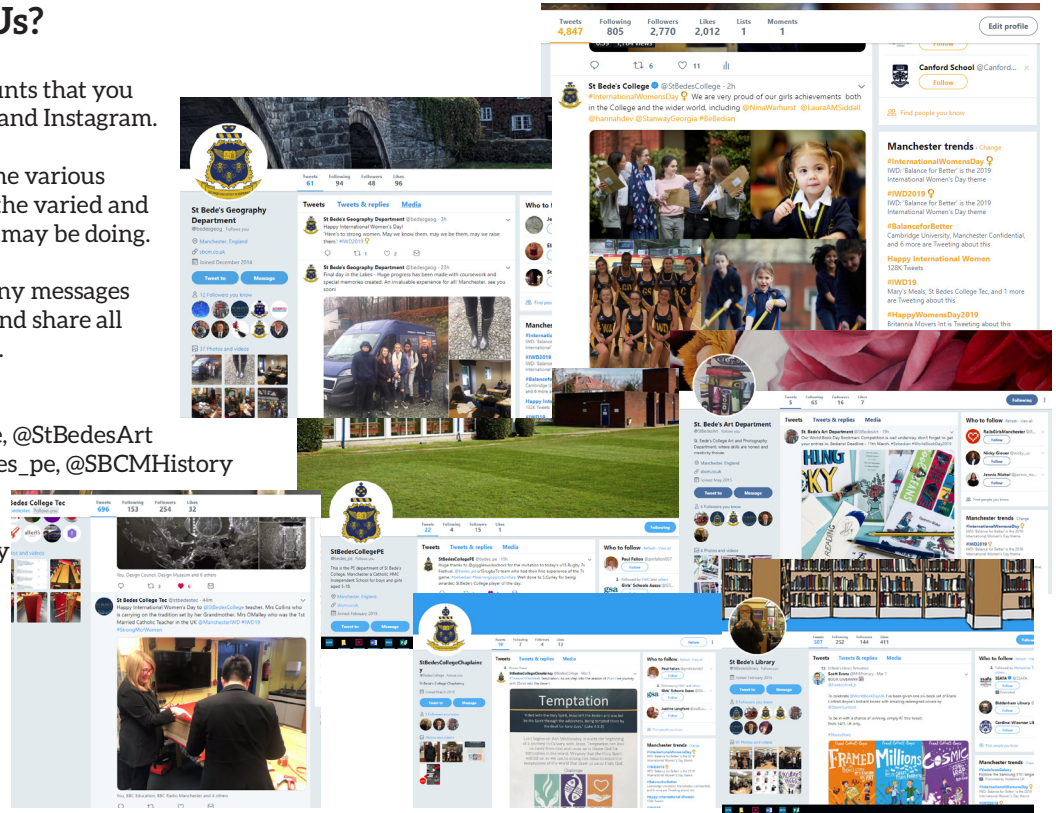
Us?

unts that you
and Instagram.

he various
he varied and
may be doing.

ny messages
nd share all

e, @StBedesArt
es_pe, @SBCMHistory

| Tweets | Following | Followers | Likes | Lists | Moments |
|---|---|---|---|---|---|
| 4,847 | 805 | 2,770 | 2,012 | 1 | 1 |

Edit profile

St Bede's College @StBedesCollege · 2h
#InternationalWomensDay We are very proud of our girls achievements both in the College and the wider world, including @NinaWarhurst @LauraAMSiddall @hannahdev @StanwayGeorgia @BeBedian

6 11 4

Canford School @Canford...
Follow

Find people you know

Manchester trends · Change
#InternationalWomensDay
IWD: 'Balance for Better' is the 2019 International Women's Day theme
#IWD2019
IWD: 'Balance for Better' is the 2019 International Women's Day theme
#BalanceforBetter
Cambridge University, Manchester Confidential, and 6 more are Tweeting about this
Happy International Women
128K Tweets
#IWD19
Mary's Meals, St Bedes College Tec, and 1 more are Tweeting about this
#HappyWomensDay2019
Britannia Movers Int is Tweeting about this

St Bede's Geography Department
@bedesgeog Follows you
Manchester, England
sbcm.co.uk
Joined December 2014
Tweet to Message
12 Followers you know
27 Photos and videos

| Tweets | Following | Followers | Likes |
|---|---|---|---|
| 61 | 94 | 48 | 96 |

Tweets Tweets & replies Media

St Bede's Geography Department @bedesgeog · 3h
Happy International Women's Day!
"Here's to strong women. May we know them, may we be them, may we raise them." #IWD2019

St Bede's Geography Department @bedesgeog · 23h
Final day in the Lakes - Huge progress has been made with coursework and special memories created. An invaluable experience for all! Manchester, see you soon!

St Bedes College Tec
| Tweets | Following | Followers | Likes |
|---|---|---|---|
| 696 | 153 | 254 | 32 |

You, Design Council, Design Museum and 8 others

St Bedes College Tec @stbedestec · 44m
Happy International Women's Day to @StBedesCollege teacher, Mrs Collins who is carrying on the tradition set by her Grandmother, Mrs O'Malley who was the 1st Married Catholic Teacher in the UK @ManchesterIWD #IWD2019 #StrongWoMen

You, BBC Education, BBC Radio Manchester and 8 others

StBedesCollegePE
@bedes_pe
This is the PE department of St Bede's College. Manchester a Catholic HMC Independent School for boys and girls aged 3-18
Manchester, England
Joined February 2019
Tweet to Message

| Tweets | Following | Followers | Likes |
|---|---|---|---|
| 22 | 14 | 15 | 1 |

Tweets Tweets & replies Media
Following

Who to follow
Paul Fellows
Girls' Schools Assoc

St Bede's Art Department
@StBedesArt
St. Bede's College Art and Photography Department, where skills are honed and creativity thrives.
Manchester, England
Tweet to Message

| Tweets | Following | Followers | Likes |
|---|---|---|---|
| 5 | 65 | 16 | 7 |

Tweets Tweets & replies Media
Following

St Bede's Art Department @StBedesArt · 19h
Our World Book Day Bookmark Competition is well underway, don't forget to get your entries to Bedesie! Deadline: 11th March. #bebedian #WorldBookDay2019

Who to follow
Nicky Glover
Jannie Nisbet
Find people you know

Manchester trends
#InternationalWomensDay
#IWD2019

StBedesCollegeChaplaincy
Temptation

| Tweets | Following | Followers | Likes |
|---|---|---|---|
| 10 | 2 | 4 | 13 |

Who to follow
Paul Fellows
Girls' Schools Assoc
Justine Langford

Manchester trends

St Bede's Library

| Tweets | Following | Followers | Likes |
|---|---|---|---|
| 107 | 252 | 144 | 411 |

Tweets Tweets & replies Media

Who to follow
Bibliotheek Library
Cardinal Wiseman Library

FRAMED
Millions
COSMIC